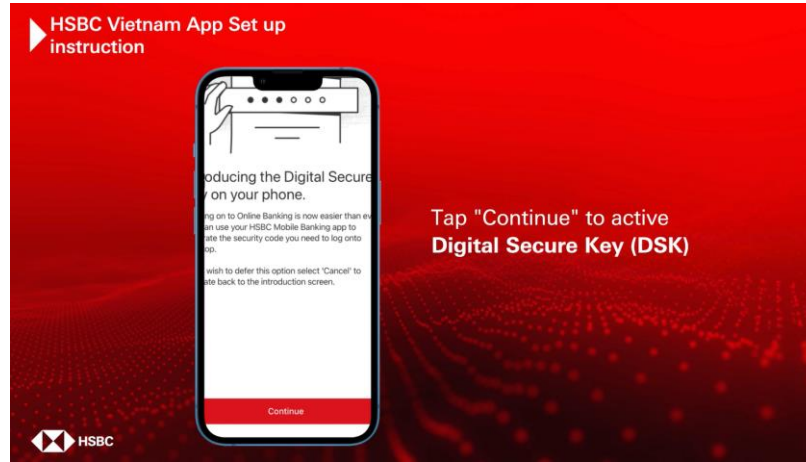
HSBC Vietnam App Set up instruction

oducing the Digital Secure
y on your phone.

ng on to Online Banking is now easier than ev
an use your HSBC Mobile Banking app to
ate the security code you need to log onto
op.

wish to defer this option select 'Cancel' to
ate back to the introduction screen.

Continue

Tap "Continue" to active
Digital Secure Key (DSK)

HSBC